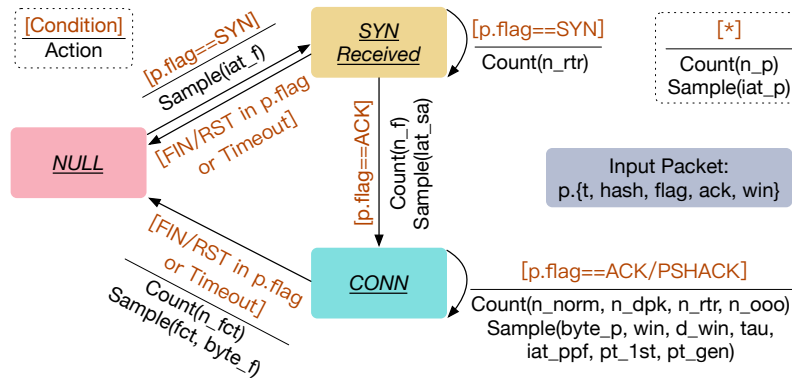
[Condition]
Action

[p.flag==SYN]
Sample(iat_f)

SYN Received

[p.flag==SYN]
Count(n_rtr)

[*]
Count(n_p)
Sample(iat_p)

NULL

[FIN/RST in p.flag or Timeout]

[p.flag==ACK]

Count(n_f)
Sample(iat_sa)

Input Packet:
p.{t, hash, flag, ack, win}

[FIN/RST in p.flag or Timeout]
Count(n_fct)
Sample(fct, byte_f)

CONN

[p.flag==ACK/PSHACK]
Count(n_norm, n_dpk, n_rtr, n_ooo)
Sample(byte_p, win, d_win, tau, iat_ppf, pt_1st, pt_gen)